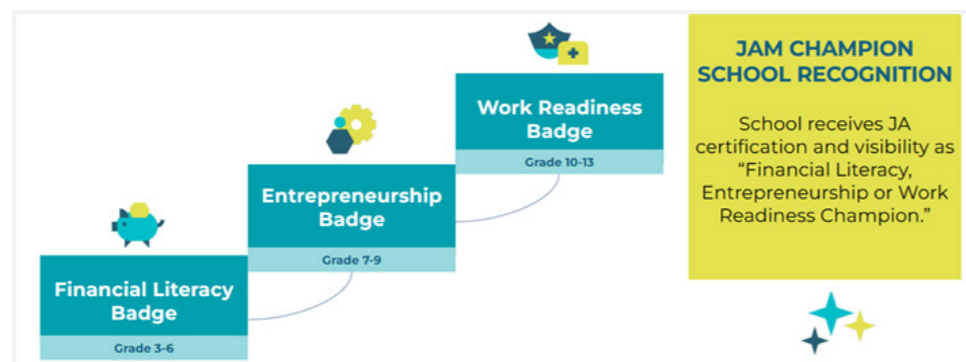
Work Readiness Badge

Grade 10-13

Entrepreneurship Badge

Grade 7-9

Financial Literacy Badge

Grade 3-6

JAM CHAMPION SCHOOL RECOGNITION

School receives JA certification and visibility as “Financial Literacy, Entrepreneurship or Work Readiness Champion.”